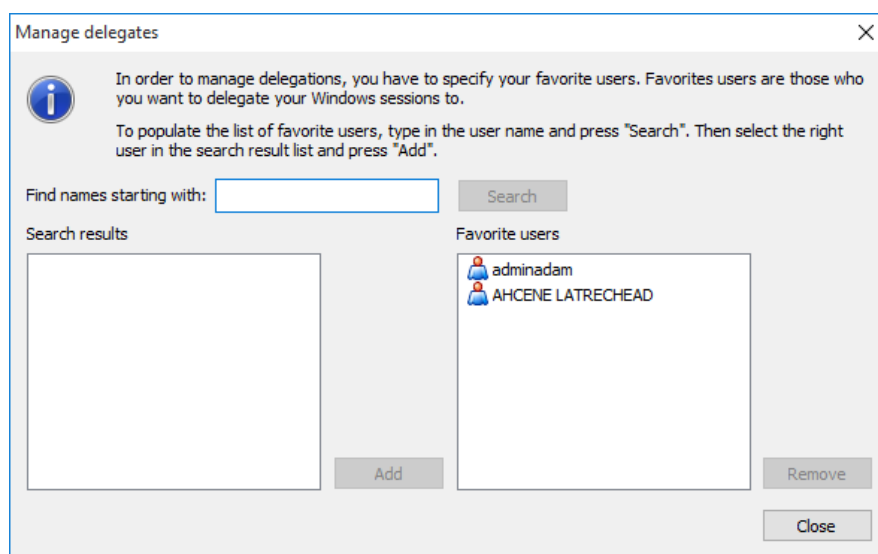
Manage delegates

×

In order to manage delegations, you have to specify your favorite users. Favorites users are those who you want to delegate your Windows sessions to.

To populate the list of favorite users, type in the user name and press "Search". Then select the right user in the search result list and press "Add".

Find names starting with:

Search

Search results

Favorite users

adminadam

AHCENE LATRECHEAD

Add

Remove

Close